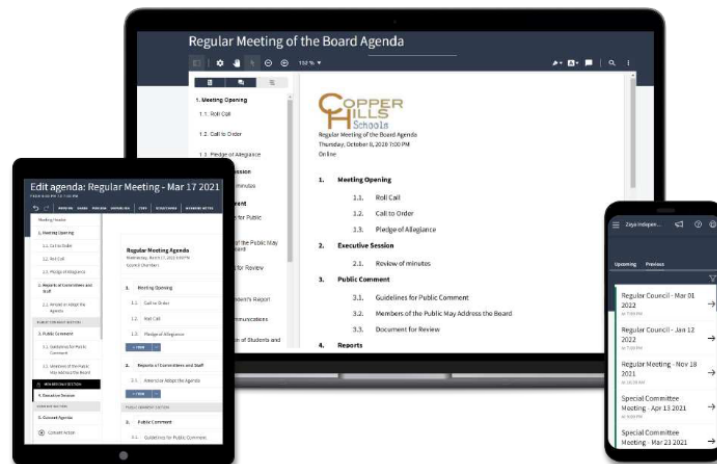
Regular Meeting of the Board Agenda

150 %

1. Meeting Opening
1.1. Roll Call
1.2. Call to Order
1.3. Pledge of Allegiance
ession
minutes
ent
for Public
of the Public May
the Board
for Review
ent's Report
unications
n of Students and

COPPER HILLS Schools
Regular Meeting of the Board Agenda
Thursday, October 6, 2016 7:00 PM
Online

1. Meeting Opening
1.1. Roll Call
1.2. Call to Order
1.3. Pledge of Allegiance
2. Executive Session
2.1. Review of minutes
3. Public Comment
3.1. Guidelines for Public Comment
3.2. Members of the Public May Address the Board
3.3. Document for Review
4. Reports

Edit agenda: Regular Meeting - Mar 17 2021

Meeting Notes
1. Meeting Opening
1.1. Call to Order
1.2. Roll Call
1.3. Pledge of Allegiance
2. Reports of Committees and Staff
2.1. Amend or Adopt the Agenda
3. Public Comment
3.1. Guidelines for Public Comment
3.2. Members of the Public May Address the Board
4. Executive Session
5. Consent Agenda
Consent Action

Regular Meeting Agenda
Wednesday, March 17, 2021 6:00 PM
Council Chambers
1. Meeting Opening
1.1. Call to Order
1.2. Roll Call
1.3. Pledge of Allegiance
2. Reports of Committees and Staff
2.1. Amend or Adopt the Agenda
3. Public Comment
3.1. Guidelines for Public Comment

Zaya Indepe...
Upcoming Previous
Regular Council - Mar 01 2022
Regular Council - Jan 12 2022
Regular Meeting - Nov 18 2021
Special Committee Meeting - Apr 13 2021
Special Committee Meeting - Mar 23 2021